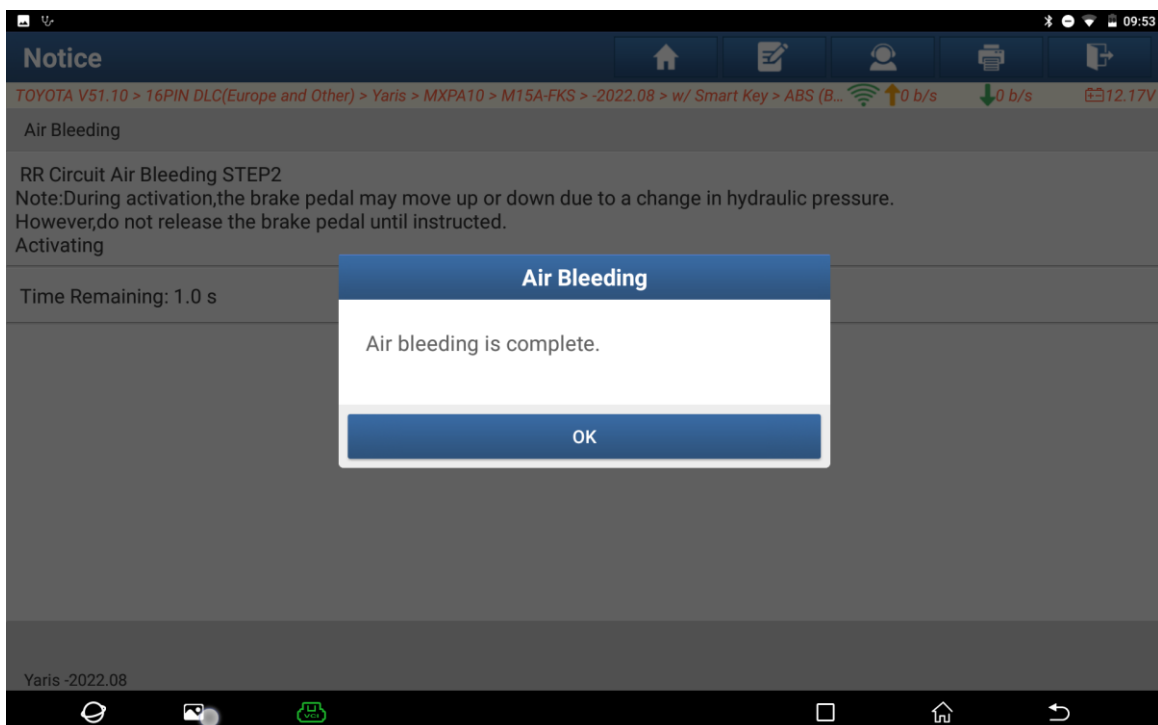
09:53

Notice

TOYOTA V51.10 > 16PIN DLC(Europe and Other) > Yaris > MXPA10 > M15A-FKS > -2022.08 > w/ Smart Key > ABS (B... 0 b/s 0 b/s 12.17V

Air Bleeding

RR Circuit Air Bleeding STEP2
Note:During activation,the brake pedal may move up or down due to a change in hydraulic pressure.
However,do not release the brake pedal until instructed.
Activating

Time Remaining: 1.0 s

Air Bleeding

Air bleeding is complete.

OK

Yaris -2022.08

VCI